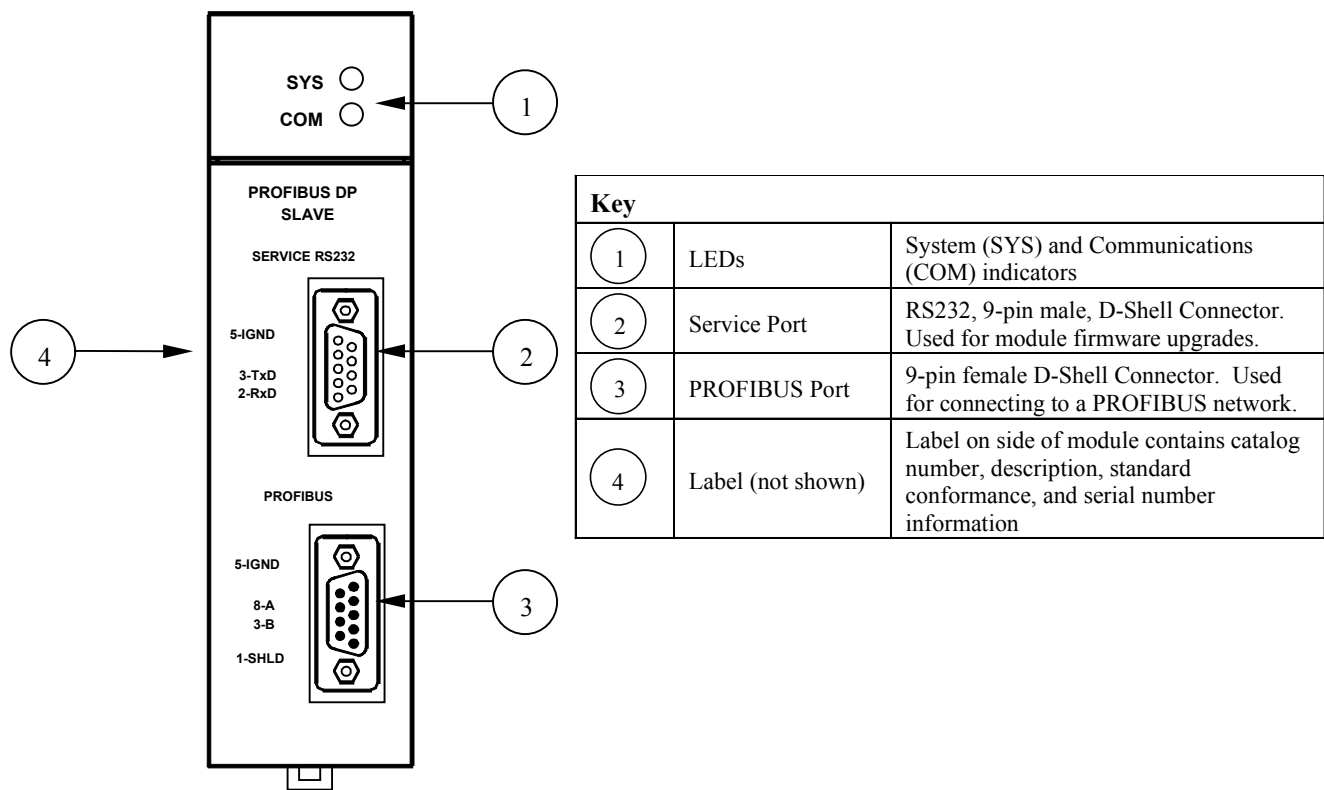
SYS
COM

1

PROFIBUS DP
SLAVE

SERVICE RS232

4

5-IGND

3-TxD
2-RxD

2

PROFIBUS

5-IGND

8-A
3-B

1-SHLD

3

| Key | | |
|---|---|---|
| 1 | LEDs | System (SYS) and Communications (COM) indicators |
| 2 | Service Port | RS232, 9-pin male, D-Shell Connector. Used for module firmware upgrades. |
| 3 | PROFIBUS Port | 9-pin female D-Shell Connector. Used for connecting to a PROFIBUS network. |
| 4 | Label (not shown) | Label on side of module contains catalog number, description, standard conformance, and serial number information |